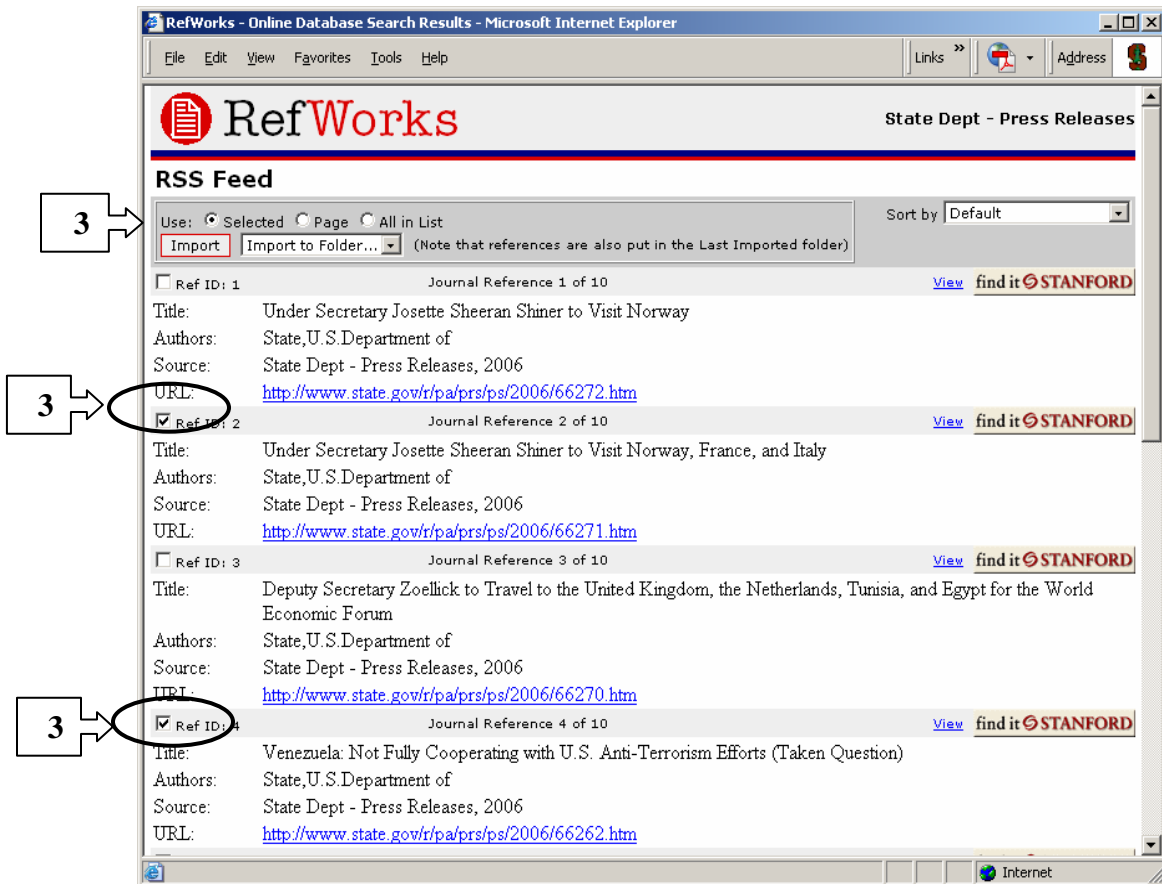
RefWorks - Online Database Search Results - Microsoft Internet Explorer

File Edit View Favorites Tools Help

Links » Address

RefWorks

State Dept - Press Releases

RSS Feed

3

Use: Selected Page All in List

Import Import to Folder... (Note that references are also put in the Last Imported folder)

Sort by Default

Ref ID: 1 Journal Reference 1 of 10 View find it STANFORD

Title: Under Secretary Josette Sheeran Shiner to Visit Norway

Authors: State,U.S.Department of

Source: State Dept - Press Releases, 2006

URL: http://www.state.gov/r/pa/prs/ps/2006/66272.htm

3

Ref ID: 2 Journal Reference 2 of 10 View find it STANFORD

Title: Under Secretary Josette Sheeran Shiner to Visit Norway, France, and Italy

Authors: State,U.S.Department of

Source: State Dept - Press Releases, 2006

URL: http://www.state.gov/r/pa/prs/ps/2006/66271.htm

Ref ID: 3 Journal Reference 3 of 10 View find it STANFORD

Title: Deputy Secretary Zoellick to Travel to the United Kingdom, the Netherlands, Tunisia, and Egypt for the World Economic Forum

Authors: State,U.S.Department of

Source: State Dept - Press Releases, 2006

URL: http://www.state.gov/r/pa/prs/ps/2006/66270.htm

3

Ref ID: 4 Journal Reference 4 of 10 View find it STANFORD

Title: Venezuela: Not Fully Cooperating with U.S. Anti-Terrorism Efforts (Taken Question)

Authors: State,U.S.Department of

Source: State Dept - Press Releases, 2006

URL: http://www.state.gov/r/pa/prs/ps/2006/66262.htm

Internet